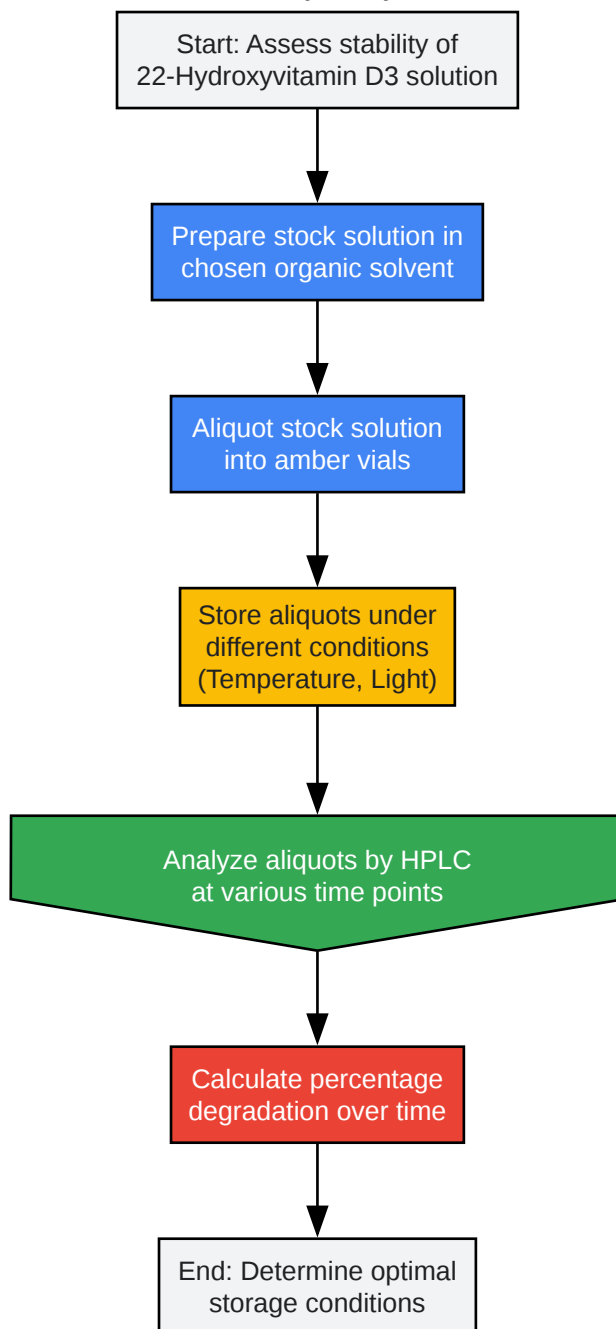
Start: Assess stability of 22-Hydroxyvitamin D3 solution

Prepare stock solution in chosen organic solvent

Aliquot stock solution into amber vials

Store aliquots under different conditions (Temperature, Light)

Analyze aliquots by HPLC at various time points

Calculate percentage degradation over time

End: Determine optimal storage conditions